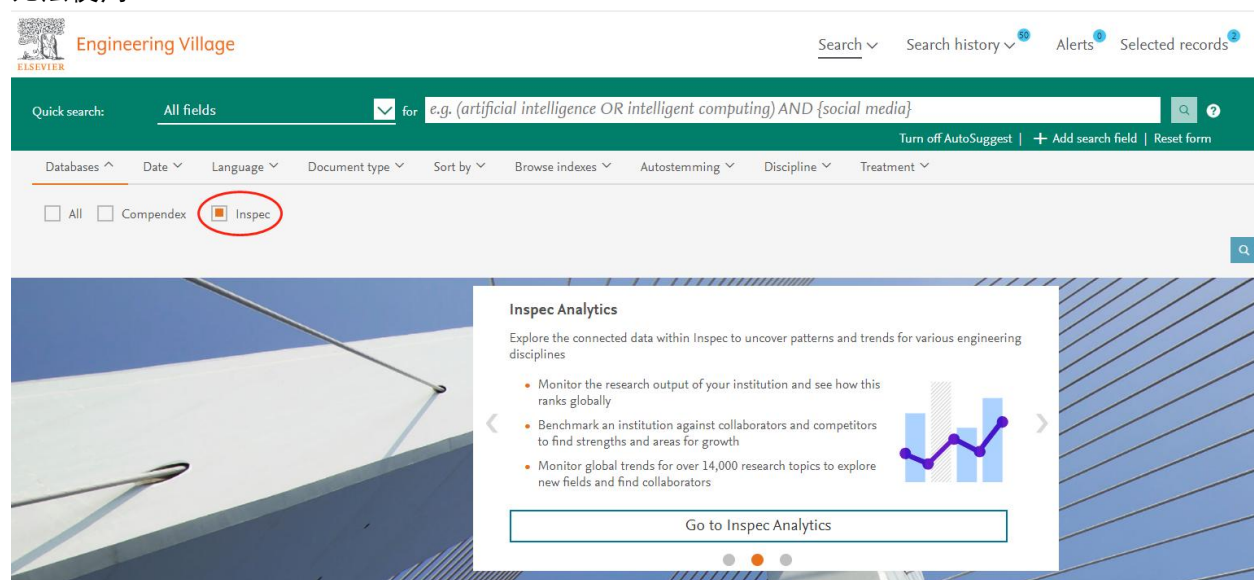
ELSEVIER
Engineering Village

Search
Search history 50
Alerts 0
Selected records 2

Quick search:
All fields
for
e.g. (artificial intelligence OR intelligent computing) AND {social media}

Turn off AutoSuggest | + Add search field | Reset form

Databases
Date
Language
Document type
Sort by
Browse indexes
Autostemming
Discipline
Treatment

All
Compendex
Inspec

Inspec Analytics

Explore the connected data within Inspec to uncover patterns and trends for various engineering disciplines

• Monitor the research output of your institution and see how this ranks globally
• Benchmark an institution against collaborators and competitors to find strengths and areas for growth
• Monitor global trends for over 14,000 research topics to explore new fields and find collaborators

Go to Inspec Analytics